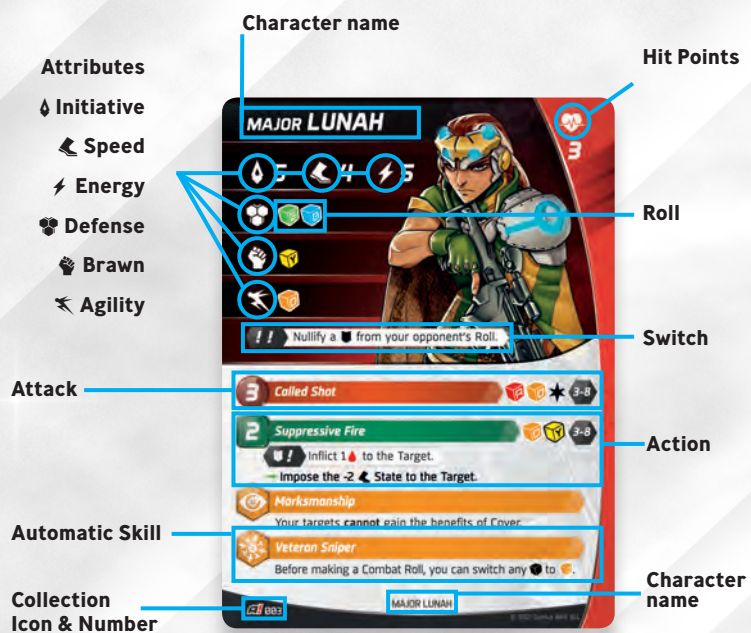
Character name

Hit Points

Attributes

Initiative

Speed

Energy

Defense

Brawn

Agility

MAJOR LUNAH

3

5 4 5

Roll

!! Nullify a from your opponent's Roll.

Switch

Attack

3 Called Shot 3-8

2 Suppressive Fire 3-8

Action

! Inflict 1 to the Target.

Impose the -2 State to the Target.

Marksmanship

Your targets cannot gain the benefits of Cover.

Automatic Skill

Veteran Sniper

Before making a Combat Roll, you can switch any to .

Collection Icon & Number

003

MAJOR LUNAH

Character name